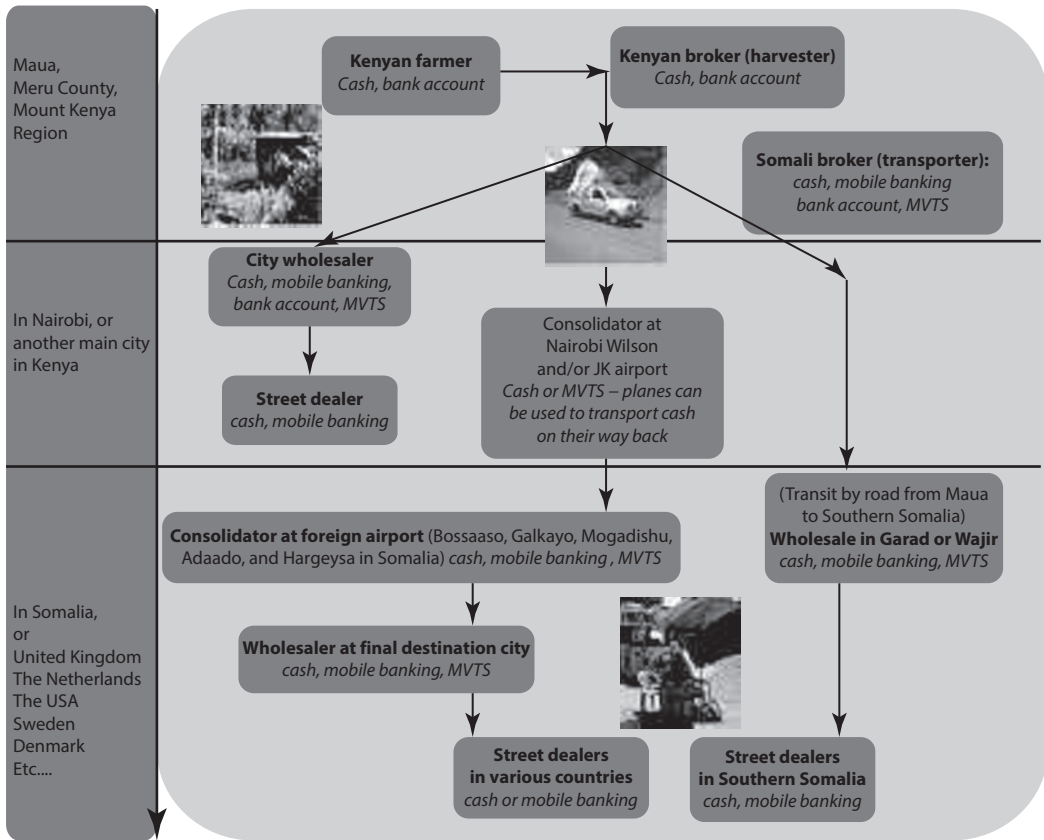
Maua, Meru County, Mount Kenya Region

Kenyan farmer
Cash, bank account

Kenyan broker (harvester)
Cash, bank account

Somali broker (transporter):
cash, mobile banking
bank account, MVTS

In Nairobi, or another main city in Kenya

City wholesaler
Cash, mobile banking, bank account, MVTS

Street dealer
cash, mobile banking

Consolidator at Nairobi Wilson and/or JK airport
Cash or MVTS – planes can be used to transport cash on their way back

In Somalia, or United Kingdom The Netherlands The USA Sweden Denmark Etc....

Consolidator at foreign airport (Bossaaso, Galkayo, Mogadishu, Adaado, and Hargeysa in Somalia) cash, mobile banking , MVTS

(Transit by road from Maua to Southern Somalia)
Wholesale in Garad or Wajir
cash, mobile banking, MVTS

Wholesaler at final destination city
cash, mobile banking, MVTS

Street dealers in various countries
cash or mobile banking

Street dealers in Southern Somalia
cash, mobile banking